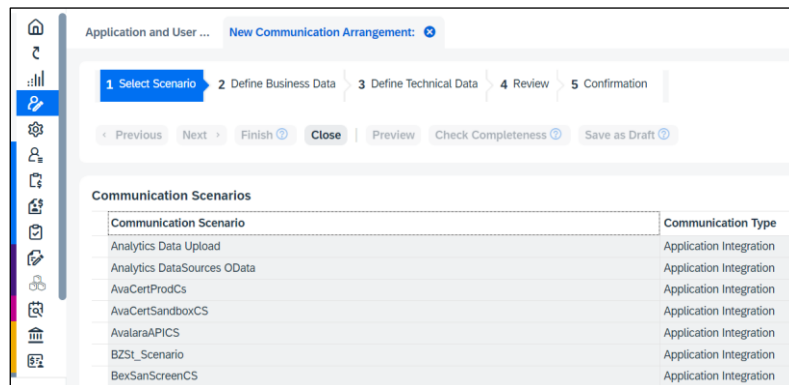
Application and User ... New Communication Arrangement:

1 Select Scenario 2 Define Business Data 3 Define Technical Data 4 Review 5 Confirmation

‹ Previous Next › Finish Close Preview Check Completeness Save as Draft

Communication Scenarios

| Communication Scenario | Communication Type |
|---|---|
| Analytics Data Upload | Application Integration |
| Analytics DataSources OData | Application Integration |
| AvaCertProdCs | Application Integration |
| AvaCertSandboxCS | Application Integration |
| AvalaraAPICS | Application Integration |
| BZSt_Scenario | Application Integration |
| BexSanScreenCS | Application Integration |